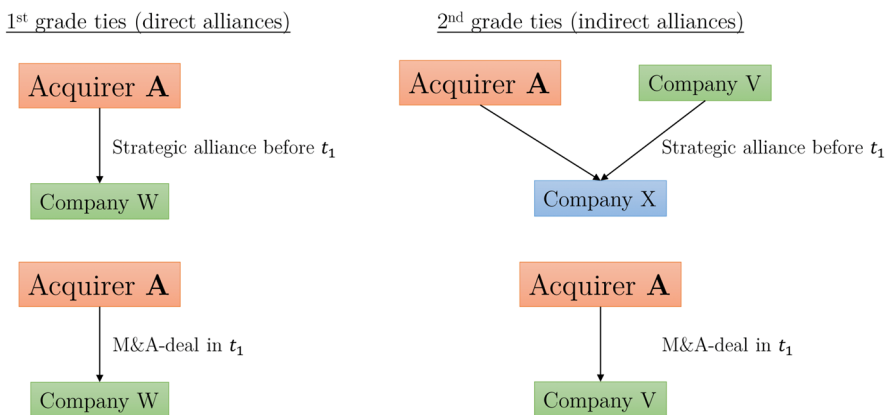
1$^{st}$ grade ties (direct alliances)

Acquirer **A**

Strategic alliance before $t_1$

Company W

Acquirer **A**

M&A-deal in $t_1$

Company W

2$^{nd}$ grade ties (indirect alliances)

Acquirer **A**

Company V

Strategic alliance before $t_1$

Company X

Acquirer **A**

M&A-deal in $t_1$

Company V